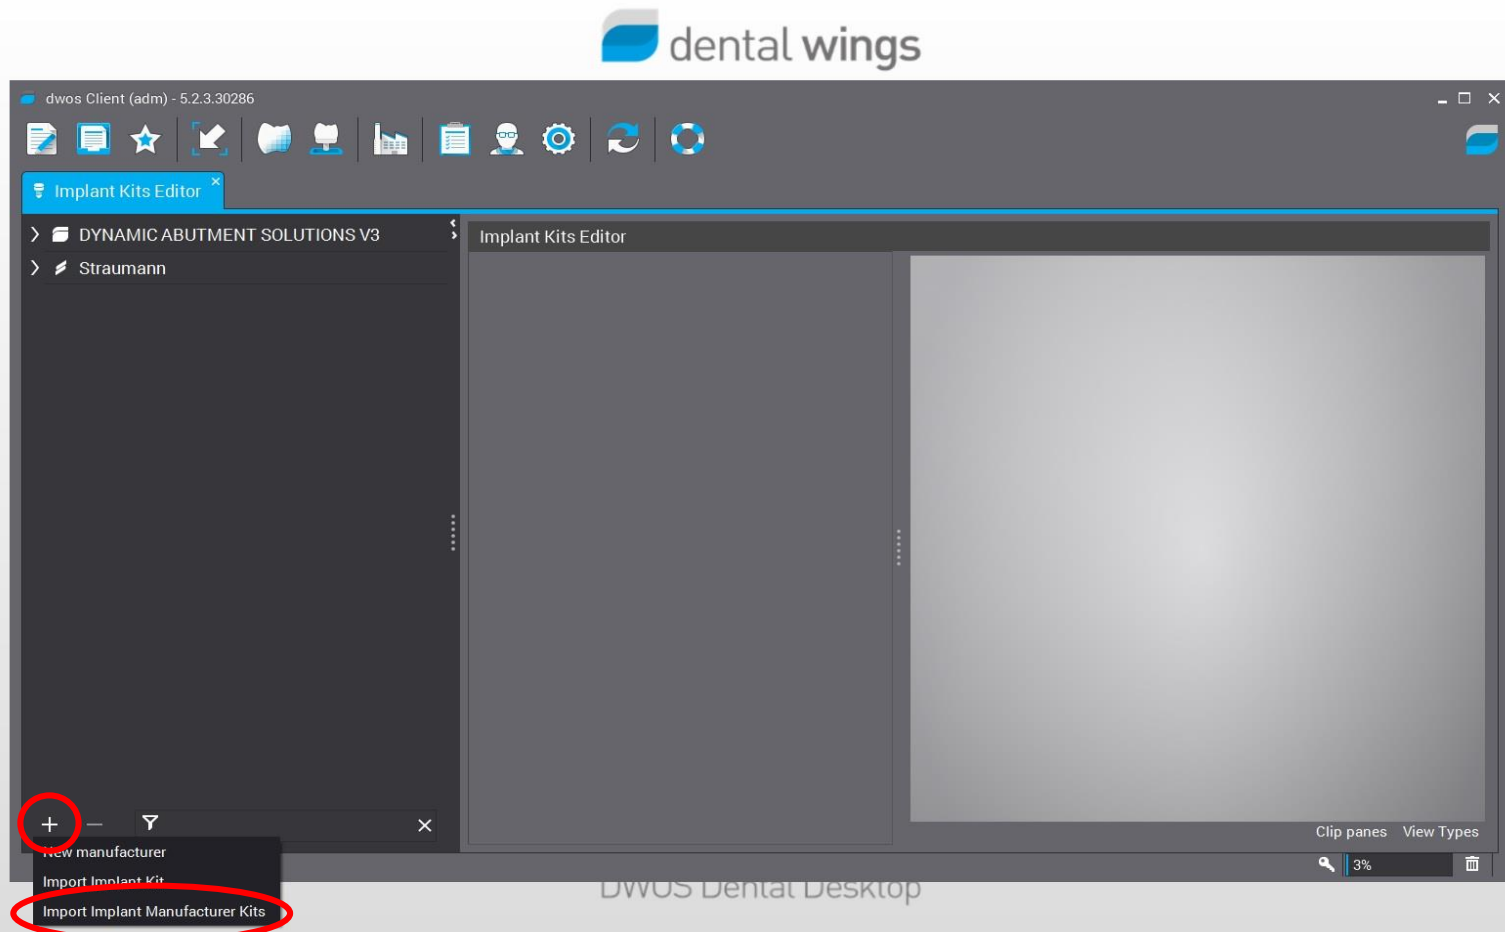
dental wings

dwos Client (adm) - 5.2.3.30286

Implant Kits Editor

DYNAMIC ABUTMENT SOLUTIONS V3

Straumann

Implant Kits Editor

Clip panes View Types

3%

+ —

New manufacturer

Import Implant Kit

Import Implant Manufacturer Kits

DWOS Dental Desktop